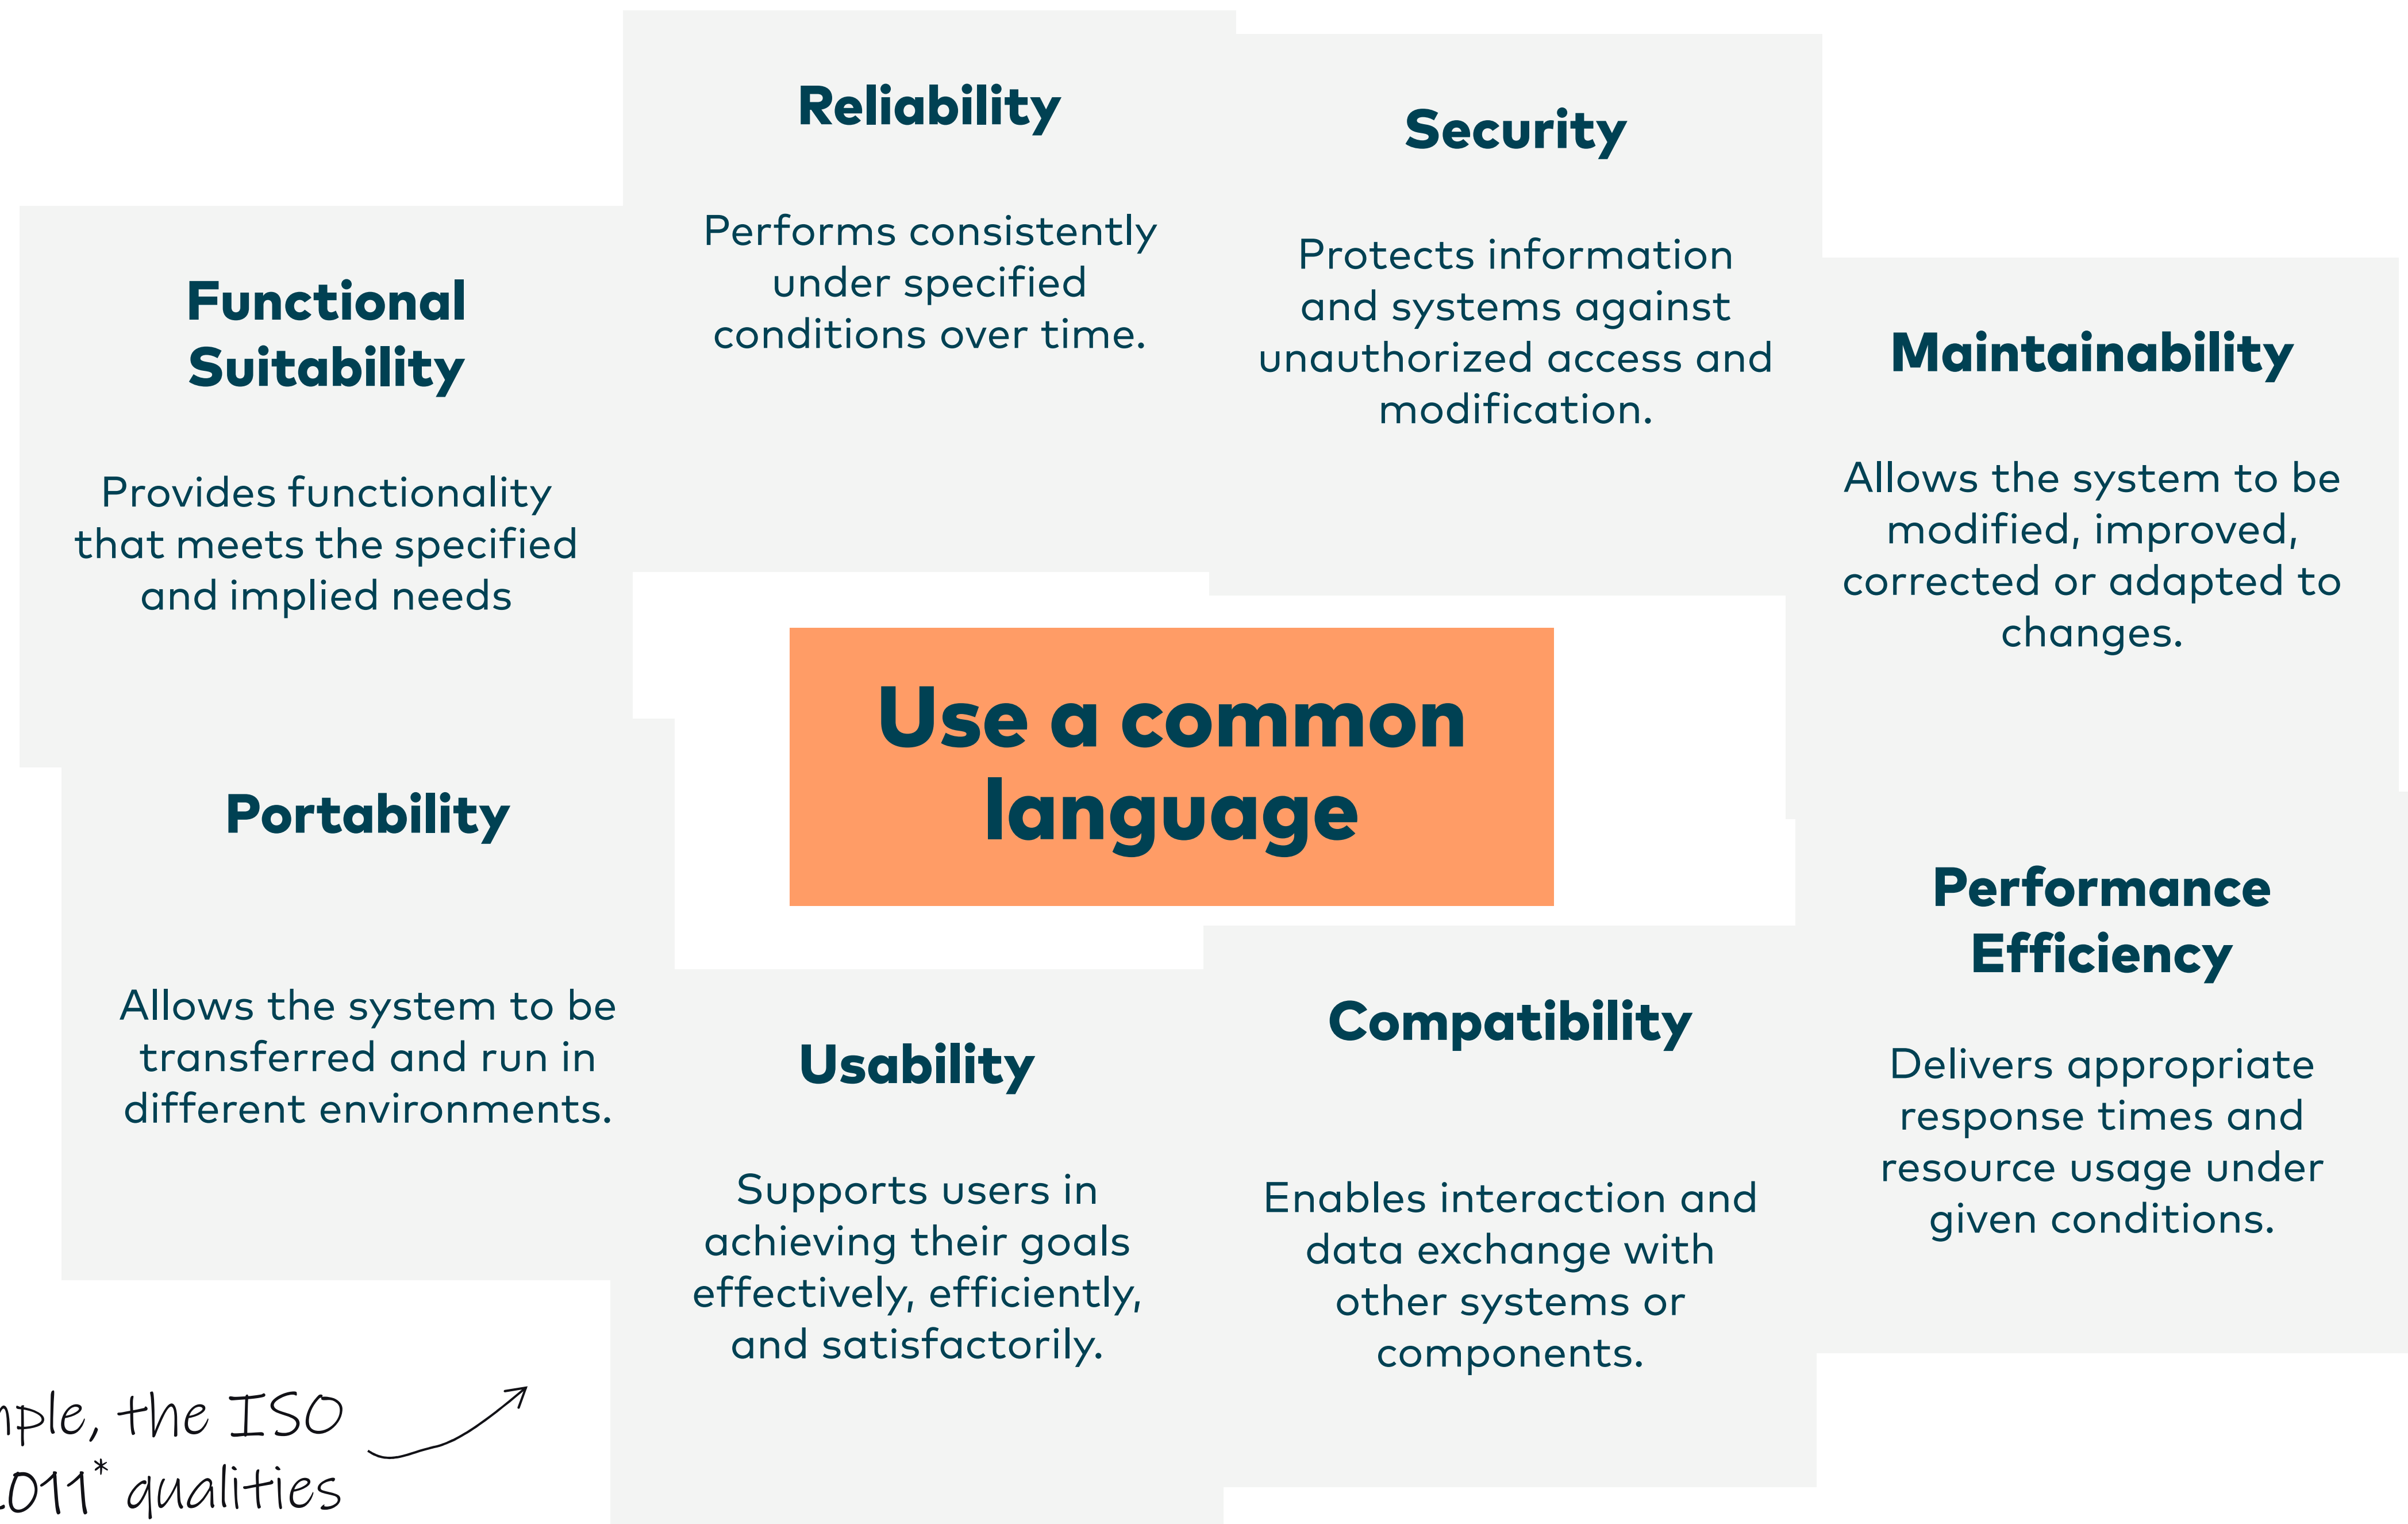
Reliability

Performs consistently under specified conditions over time.

Security

Protects information and systems against unauthorized access and modification.

Functional Suitability

Provides functionality that meets the specified and implied needs

Maintainability

Allows the system to be modified, improved, corrected or adapted to changes.

Use a common language

Portability

Allows the system to be transferred and run in different environments.

Performance Efficiency

Delivers appropriate response times and resource usage under given conditions.

Compatibility

Enables interaction and data exchange with other systems or components.

Usability

Supports users in achieving their goals effectively, efficiently, and satisfactorily.

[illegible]ple, the ISO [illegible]011* qualities